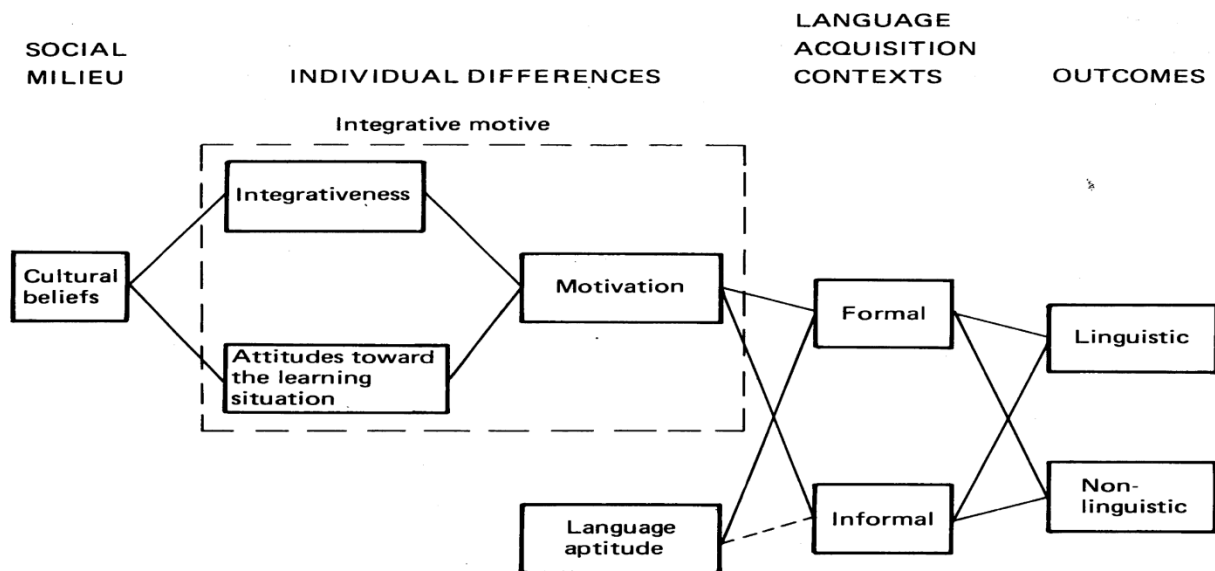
SOCIAL MILIEU

INDIVIDUAL DIFFERENCES

LANGUAGE ACQUISITION CONTEXTS

OUTCOMES

Integrative motive

Integrativeness

Cultural beliefs

Motivation

Attitudes toward the learning situation

Formal

Linguistic

Informal

Non-linguistic

Language aptitude